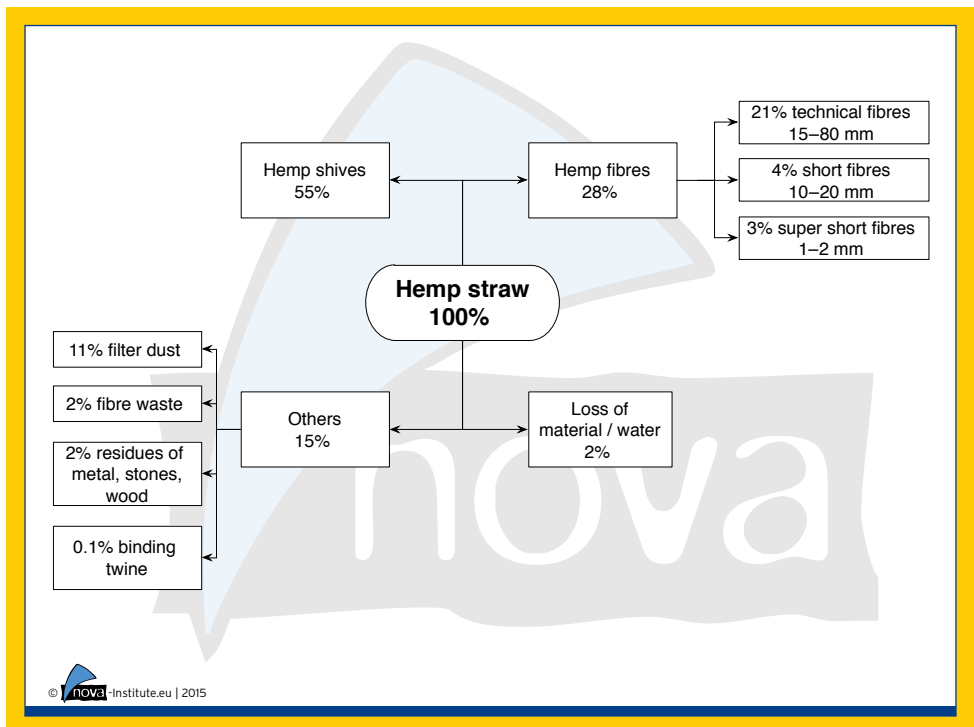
Hemp shives
55%

Hemp fibres
28%

21% technical fibres
15–80 mm

4% short fibres
10–20 mm

3% super short fibres
1–2 mm

Hemp straw
100%

11% filter dust

2% fibre waste

2% residues of metal, stones, wood

0.1% binding twine

Others
15%

Loss of material / water
2%

nova

© nova-Institute.eu | 2015